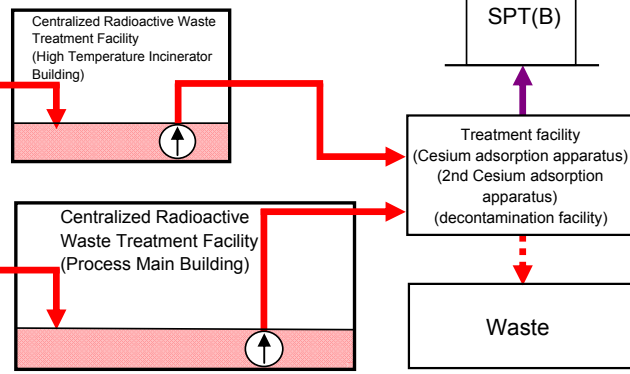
Centralized Radioactive Waste Treatment Facility (High Temperature Incinerator Building)

SPT(B)

Treatment facility (Cesium adsorption apparatus) (2nd Cesium adsorption apparatus) (decontamination facility)

Centralized Radioactive Waste Treatment Facility (Process Main Building)

Waste